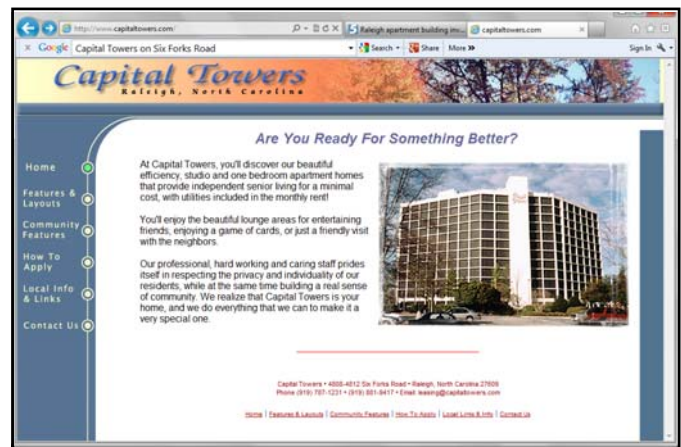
http://www.capitaltowers.com/

Raleigh apartment building inv...

capitaltowers.com

× Google Capital Towers on Six Forks Road

Search

Share

More »

Sign In

Capital Towers

Raleigh, North Carolina

Home

Features & Layouts

Community Features

How To Apply

Local Info & Links

Contact Us

Are You Ready For Something Better?

At Capital Towers, you'll discover our beautiful efficiency, studio and one bedroom apartment homes that provide independent senior living for a minimal cost, with utilities included in the monthly rent!

You'll enjoy the beautiful lounge areas for entertaining friends, enjoying a game of cards, or just a friendly visit with the neighbors.

Our professional, hard working and caring staff prides itself in respecting the privacy and individuality of our residents, while at the same time building a real sense of community. We realize that Capital Towers is your home, and we do everything that we can to make it a very special one.

Capital Towers • 4808-4812 Six Forks Road • Raleigh, North Carolina 27609
Phone (919) 787-1231 • (919) 881-9417 • Email: leasing@capitaltowers.com

Home | Features & Layouts | Community Features | How To Apply | Local Links & Info | Contact Us